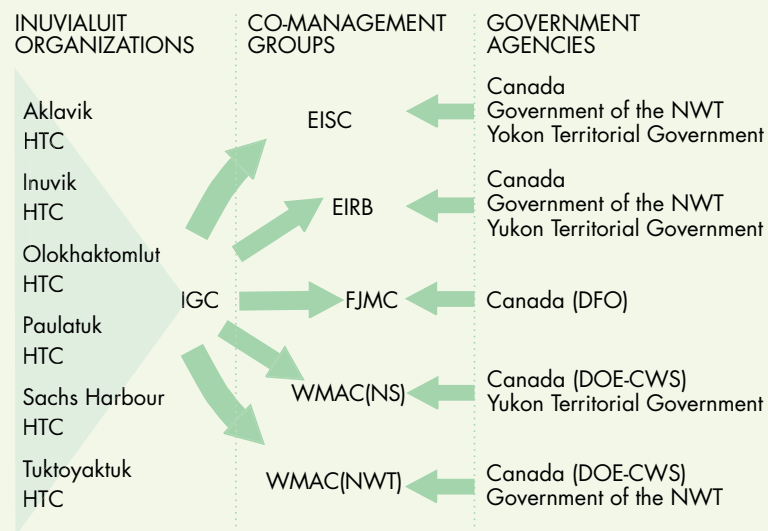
INUVIALUIT ORGANIZATIONS

CO-MANAGEMENT GROUPS

GOVERNMENT AGENCIES

Aklavik HTC

Inuvik HTC

Olokhaktomlut HTC

Paulatuk HTC

Sachs Harbour HTC

Tuktoyaktuk HTC

IGC

EISC

EIRB

FJMC

WMAC(NS)

WMAC(NWT)

Canada
Government of the NWT
Yukon Territorial Government

Canada
Government of the NWT
Yukon Territorial Government

Canada (DFO)

Canada (DOE-CWS)
Yukon Territorial Government

Canada (DOE-CWS)
Government of the NWT